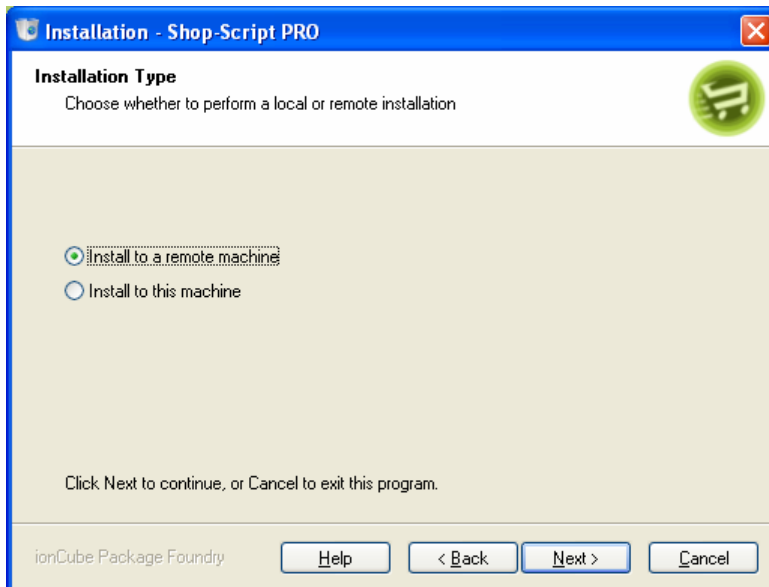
Installation - Shop-Script PRO

Installation Type

Choose whether to perform a local or remote installation

Install to a remote machine

Install to this machine

Click Next to continue, or Cancel to exit this program.

ionCube Package Foundry

Help

< Back

Next >

Cancel